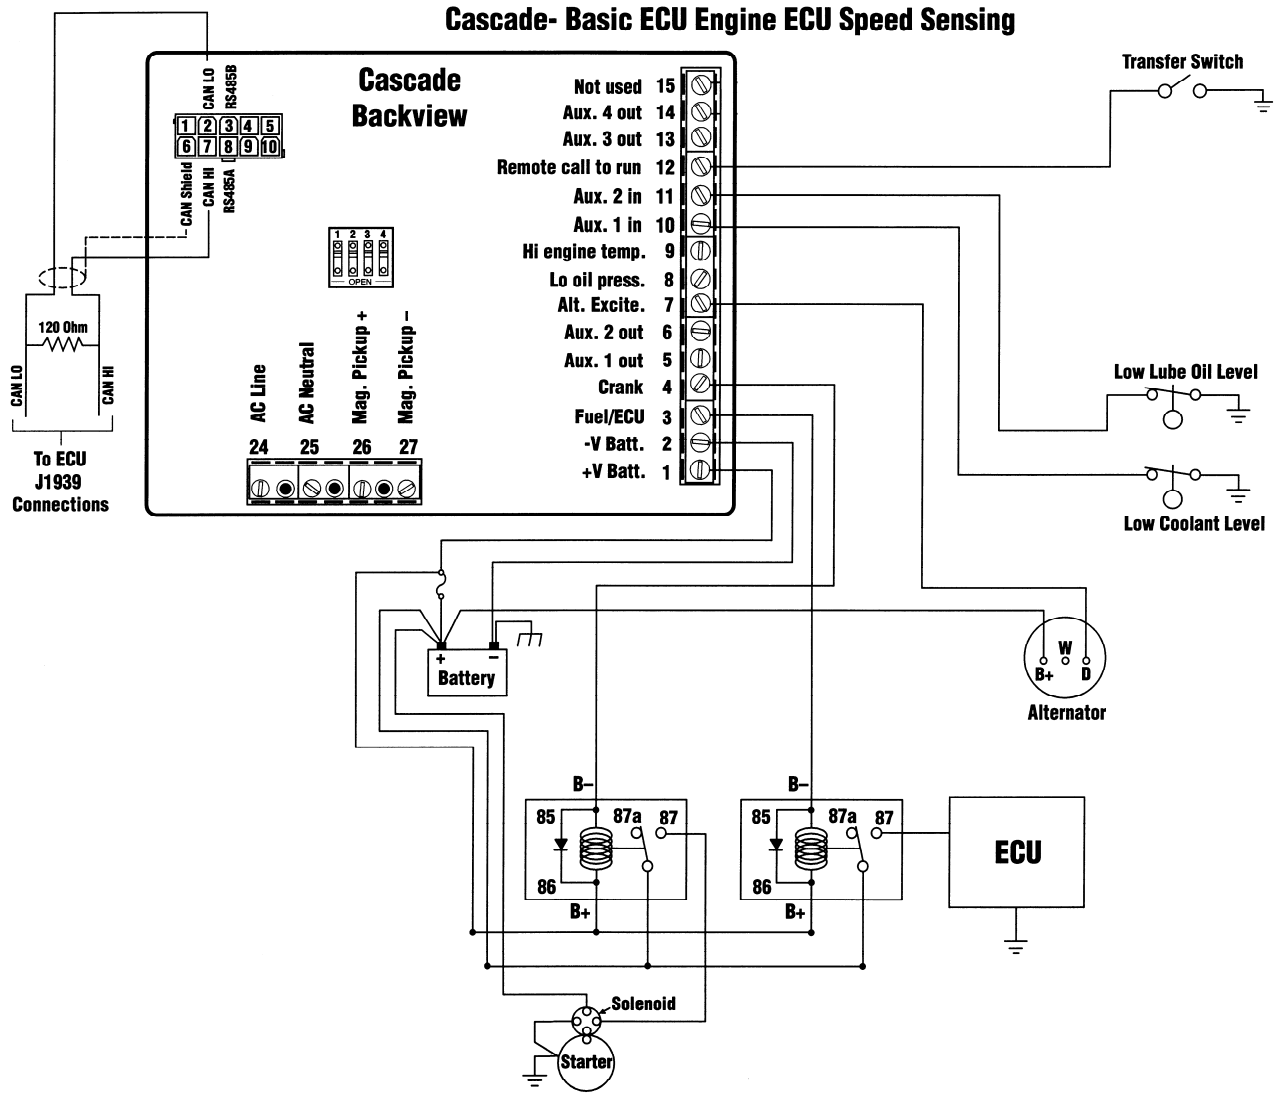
Cascade- Basic ECU Engine ECU Speed Sensing

Cascade Backview

CAN LO
RS485B
1 2 3 4 5
6 7 8 9 10
CAN Shield
CAN HI
RS485A

1 2 3 4
OPEN

Not used 15
Aux. 4 out 14
Aux. 3 out 13
Remote call to run 12
Aux. 2 in 11
Aux. 1 in 10
Hi engine temp. 9
Lo oil press. 8
Alt. Excite. 7
Aux. 2 out 6
Aux. 1 out 5
Crank 4
Fuel/ECU 3
-V Batt. 2
+V Batt. 1

AC Line
AC Neutral
Mag. Pickup +
Mag. Pickup –
24 25 26 27

120 Ohm
CAN LO
CAN HI
To ECU J1939 Connections

Transfer Switch
Low Lube Oil Level
Low Coolant Level

+ –
Battery

W
B+ D
Alternator

B–
85
87a
87
86
B+

B–
85
87a
87
86
B+

ECU

Solenoid
Starter